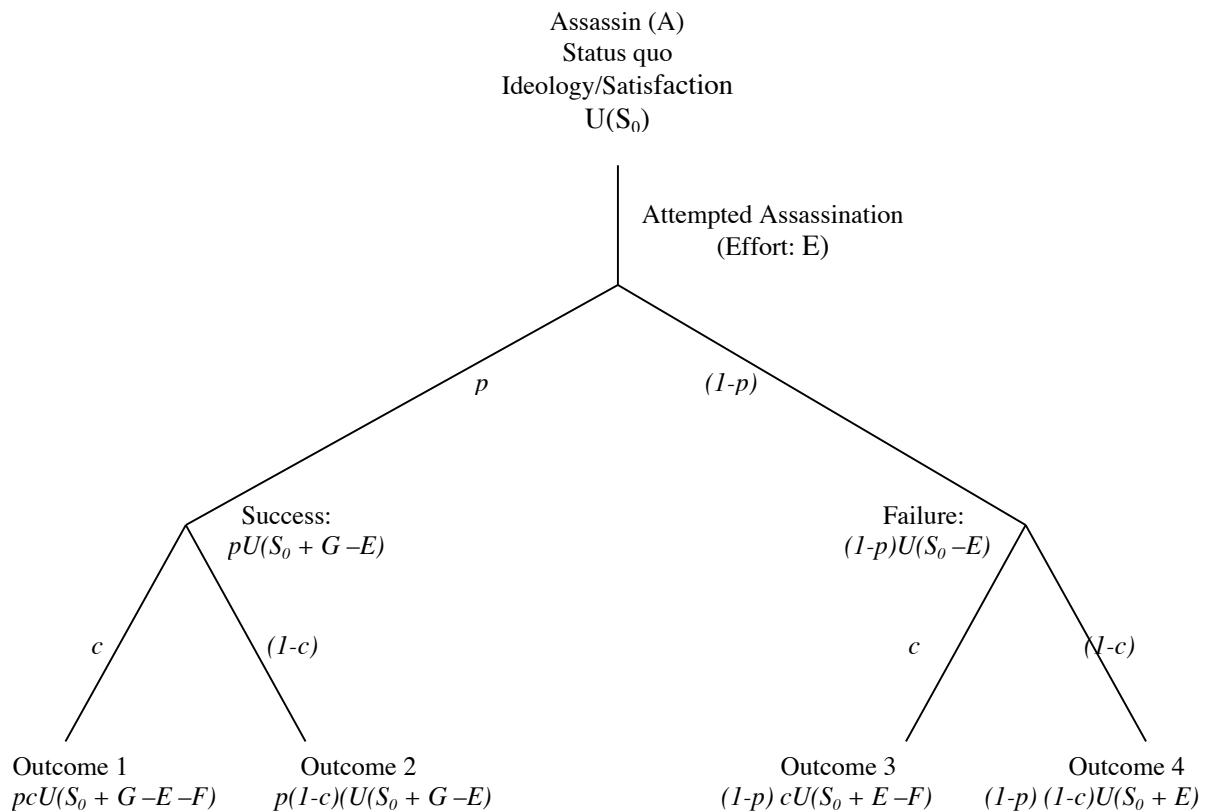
Assassin (A)
Status quo
Ideology/Satisfaction
$U(S_0)$

Attempted Assassination
(Effort: E)

$p$

$(1-p)$

Success:
$pU(S_0 + G - E)$

Failure:
$(1-p)U(S_0 - E)$

$c$

$(1-c)$

$c$

$(1-c)$

Outcome 1
$pcU(S_0 + G - E - F)$

Outcome 2
$p(1-c)(U(S_0 + G - E)$

Outcome 3
$(1-p)\ cU(S_0 + E - F)$

Outcome 4
$(1-p)\ (1-c)U(S_0 + E)$